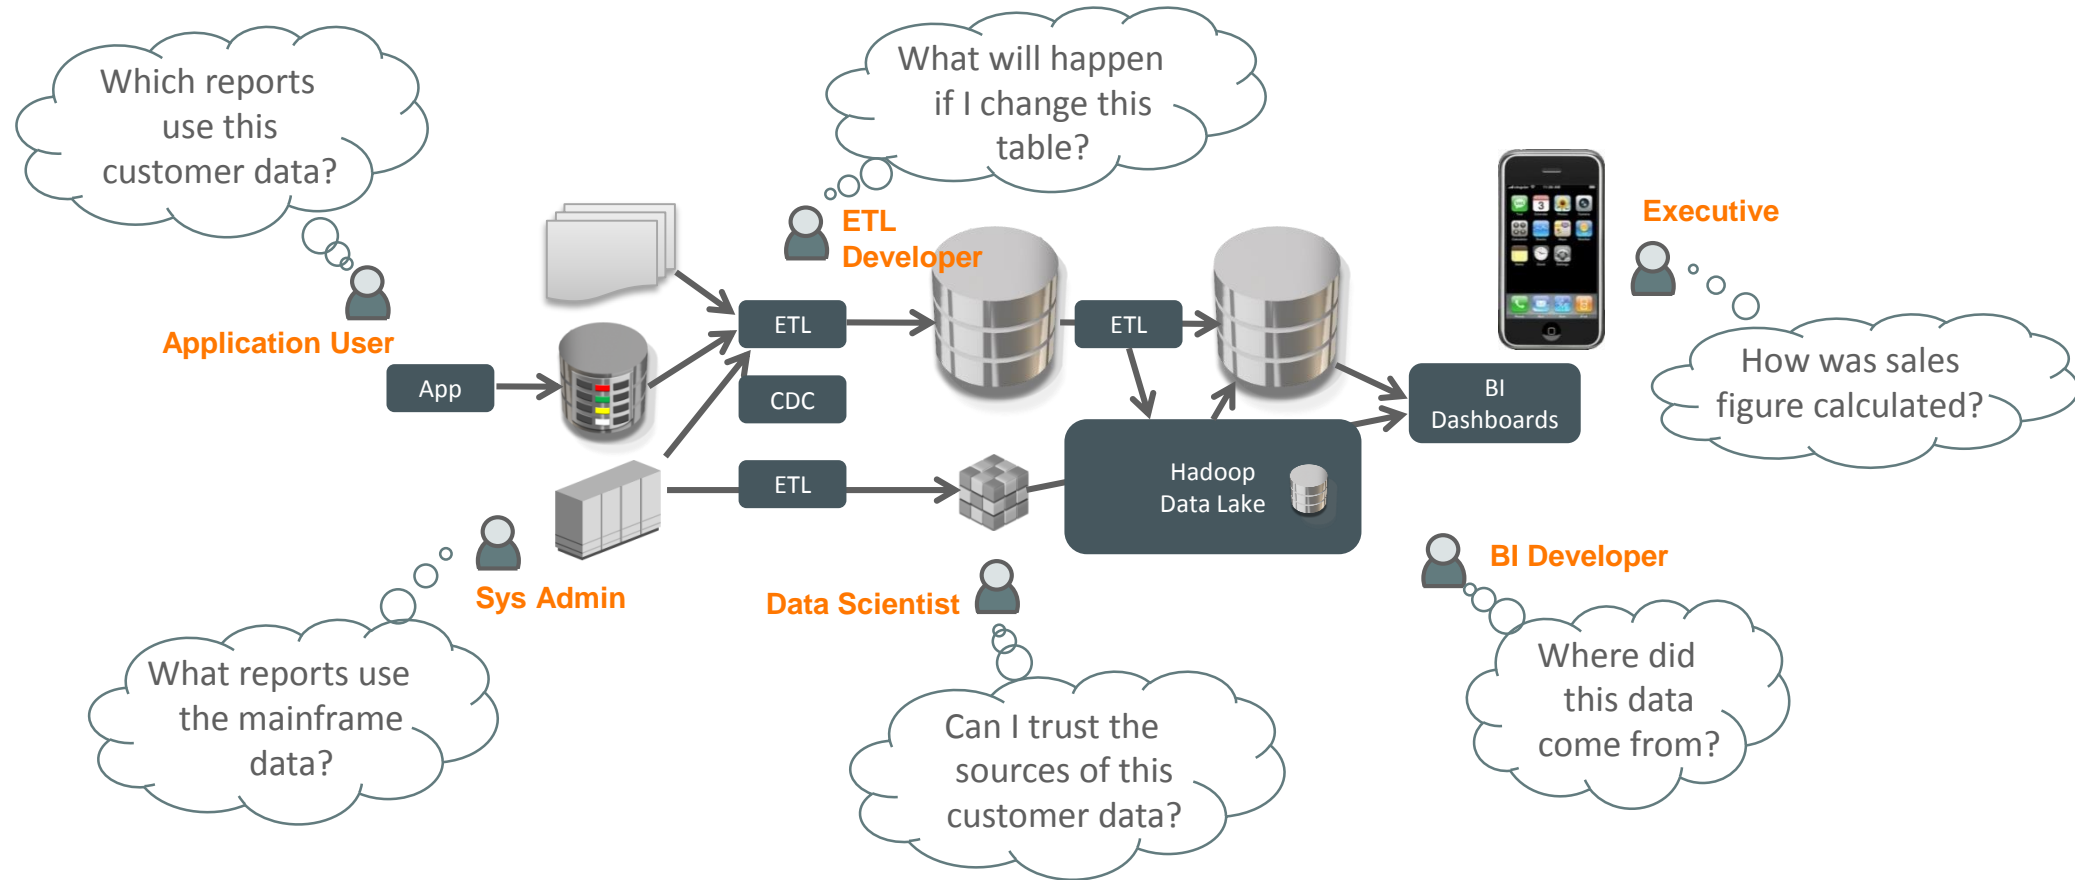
Which reports use this customer data?

What will happen if I change this table?

ETL Developer

Executive

Application User

App

ETL

CDC

ETL

ETL

BI Dashboards

How was sales figure calculated?

Hadoop Data Lake

BI Developer

Sys Admin

Data Scientist

What reports use the mainframe data?

Can I trust the sources of this customer data?

Where did this data come from?